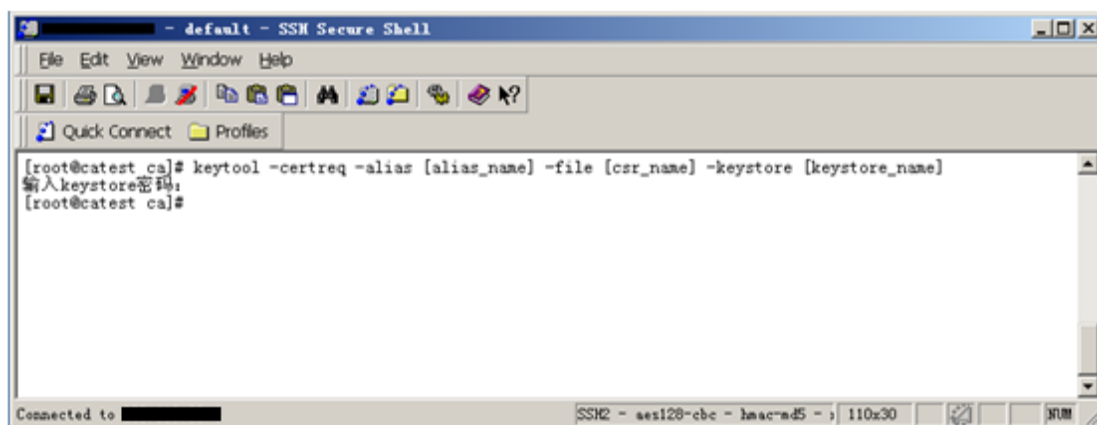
- default - SSH Secure Shell

File Edit View Window Help

Quick Connect Profiles

[root@catest ca]# keytool -certreq -alias [alias_name] -file [csr_name] -keystore [keystore_name]
输入keystore密码:
[root@catest ca]#

Connected to

SSH2 - aes128-cbc - hmac-md5 - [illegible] 110x30 NUM